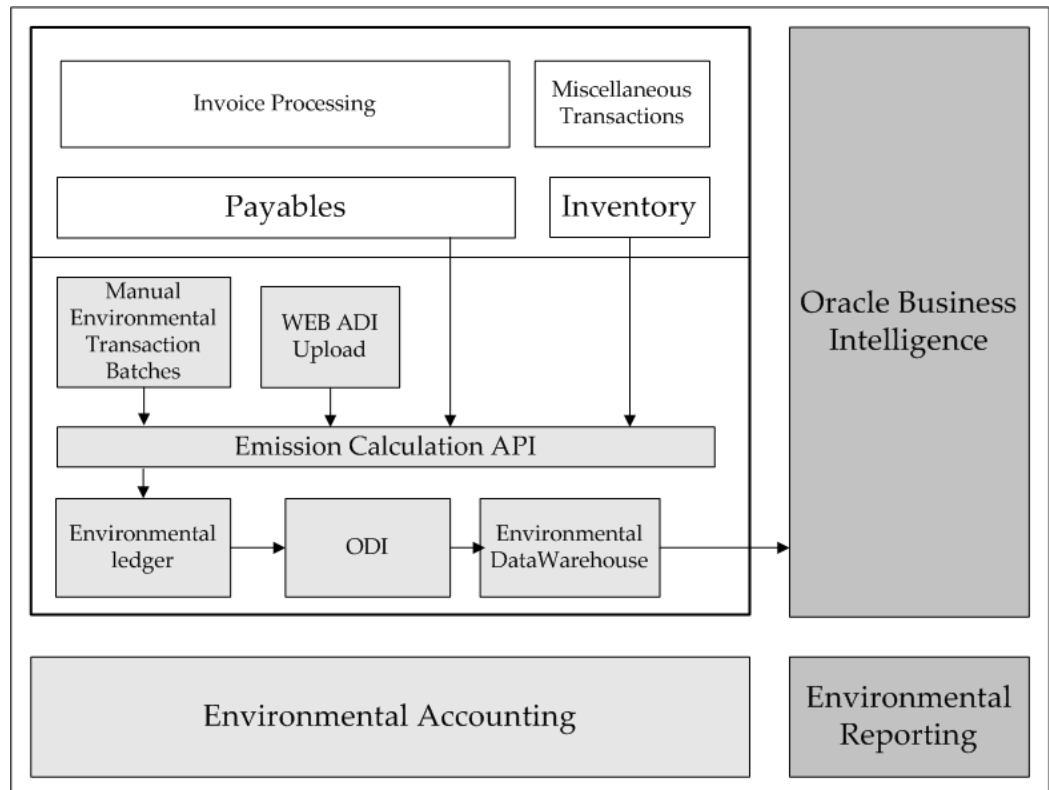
Invoice Processing

Miscellaneous Transactions

Payables

Inventory

Manual Environmental Transaction Batches

WEB ADI Upload

Emission Calculation API

Environmental ledger

ODI

Environmental DataWarehouse

Oracle Business Intelligence

Environmental Accounting

Environmental Reporting